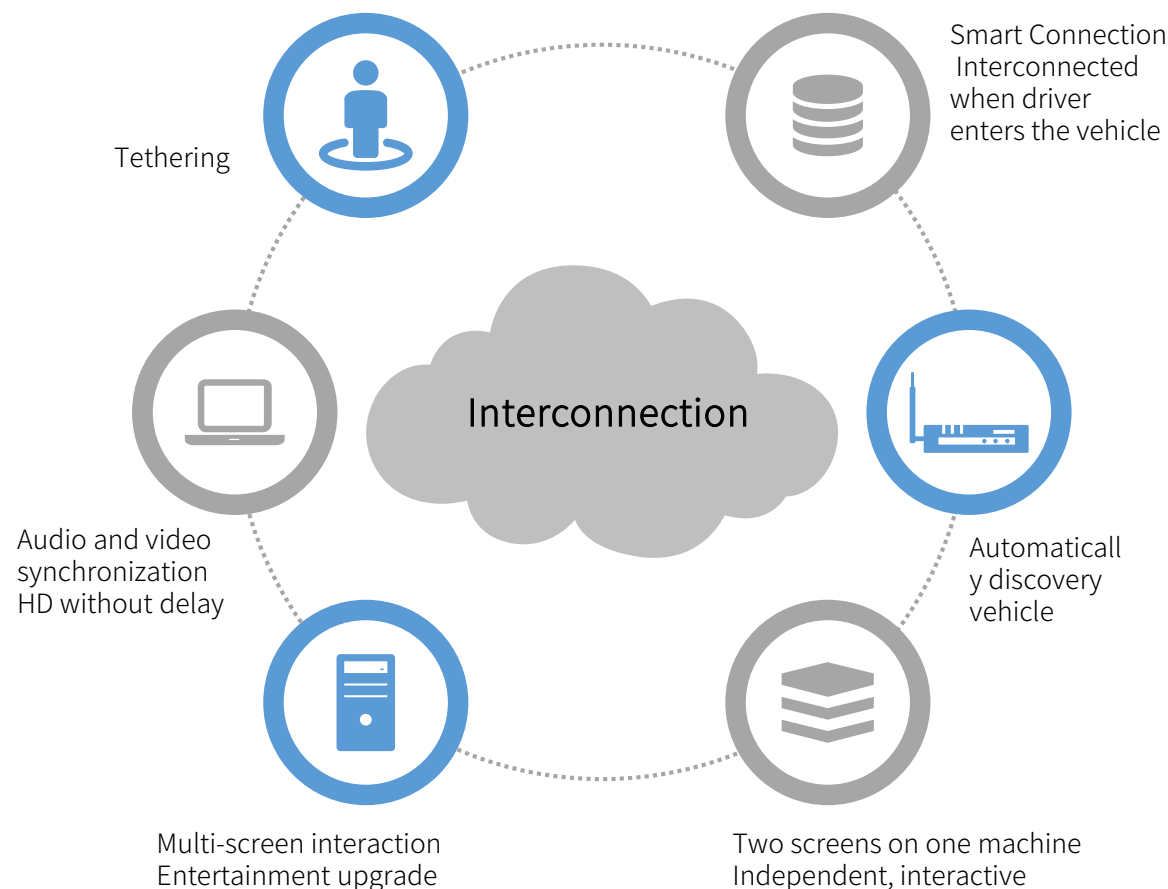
Tethering

Smart Connection
Interconnected when driver enters the vehicle

Interconnection

Audio and video synchronization HD without delay

Automaticall y discovery vehicle

Multi-screen interaction
Entertainment upgrade

Two screens on one machine
Independent, interactive